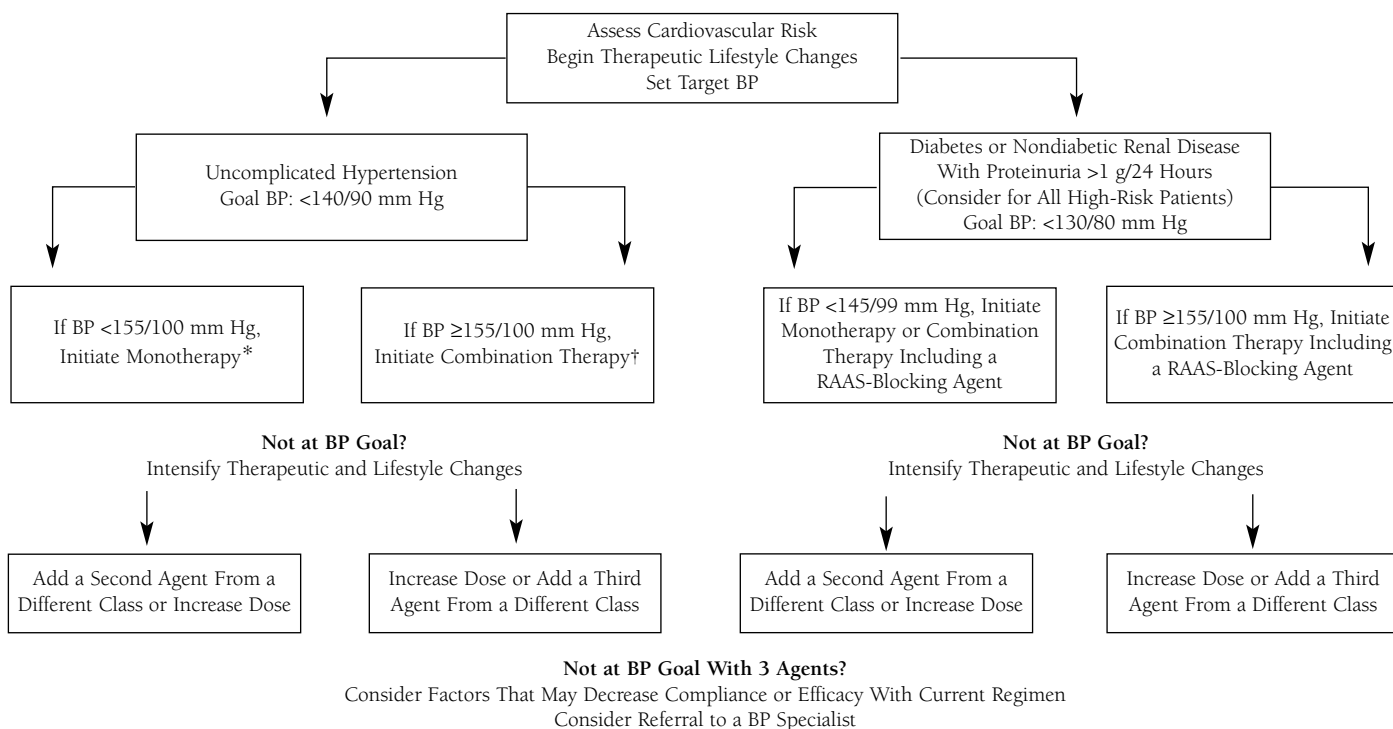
Assess Cardiovascular Risk
Begin Therapeutic Lifestyle Changes
Set Target BP

Uncomplicated Hypertension
Goal BP: <140/90 mm Hg

Diabetes or Nondiabetic Renal Disease
With Proteinuria >1 g/24 Hours
(Consider for All High-Risk Patients)
Goal BP: <130/80 mm Hg

If BP <155/100 mm Hg,
Initiate Monotherapy*

If BP ≥155/100 mm Hg,
Initiate Combination Therapy†

If BP <145/99 mm Hg, Initiate Monotherapy or Combination Therapy Including a RAAS-Blocking Agent

If BP ≥155/100 mm Hg, Initiate Combination Therapy Including a RAAS-Blocking Agent

**Not at BP Goal?**
Intensify Therapeutic and Lifestyle Changes

**Not at BP Goal?**
Intensify Therapeutic and Lifestyle Changes

Add a Second Agent From a Different Class or Increase Dose

Increase Dose or Add a Third Agent From a Different Class

Add a Second Agent From a Different Class or Increase Dose

Increase Dose or Add a Third Agent From a Different Class

**Not at BP Goal With 3 Agents?**
Consider Factors That May Decrease Compliance or Efficacy With Current Regimen
Consider Referral to a BP Specialist